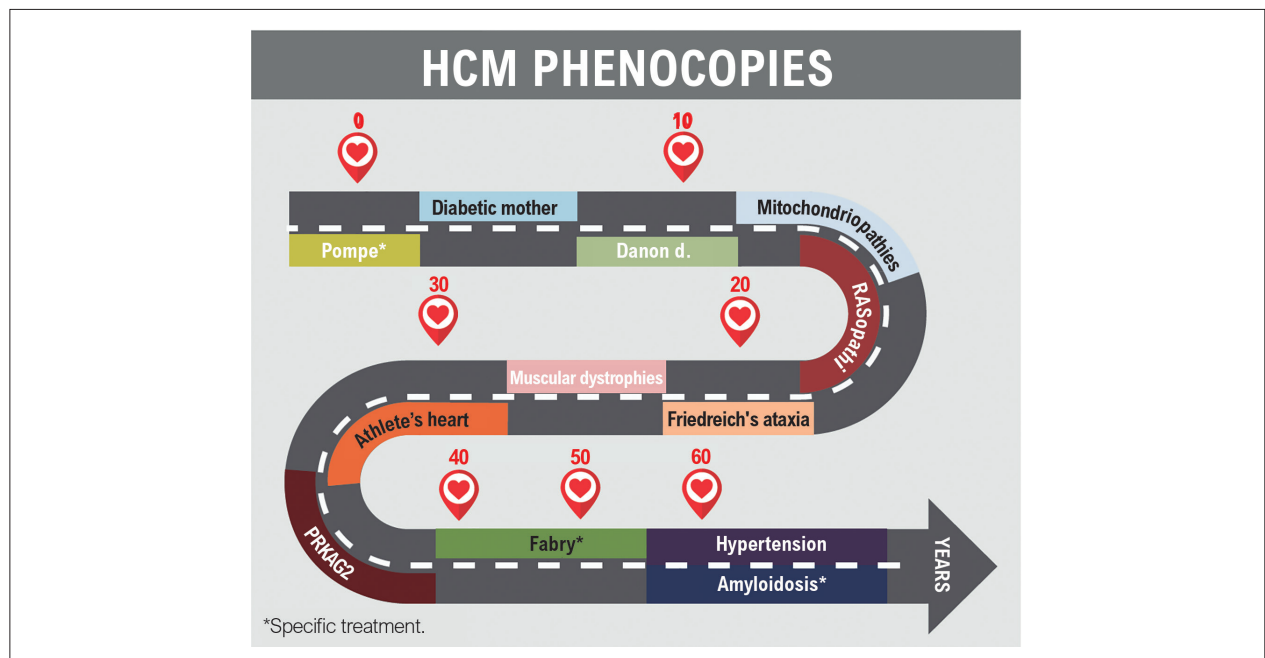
HCM PHENOCOPIES

0

10

Diabetic mother

Mitochondriopathies

Pompe*

Danon d.

30

20

RASopathi

Muscular dystrophies

Athlete's heart

Friedreich's ataxia

40

50

60

PRKAG2

Fabry*

Hypertension

Amyloidosis*

YEARS

*Specific treatment.